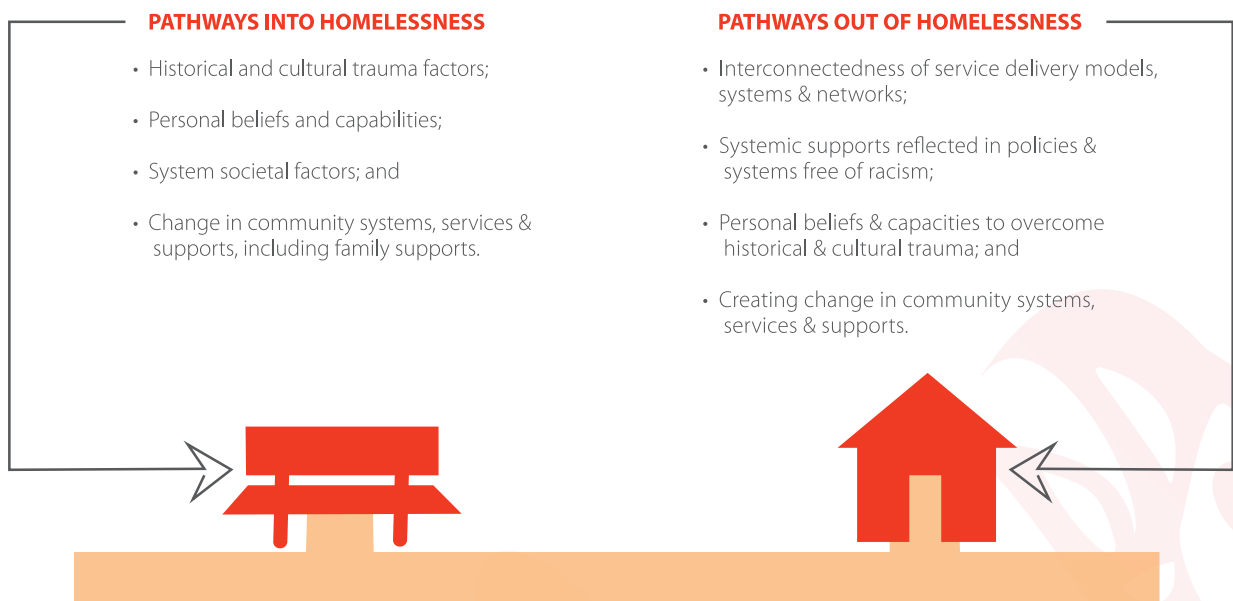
PATHWAYS INTO HOMELESSNESS

• Historical and cultural trauma factors;

• Personal beliefs and capabilities;

• System societal factors; and

• Change in community systems, services & supports, including family supports.

PATHWAYS OUT OF HOMELESSNESS

• Interconnectedness of service delivery models, systems & networks;

• Systemic supports reflected in policies & systems free of racism;

• Personal beliefs & capacities to overcome historical & cultural trauma; and

• Creating change in community systems, services & supports.